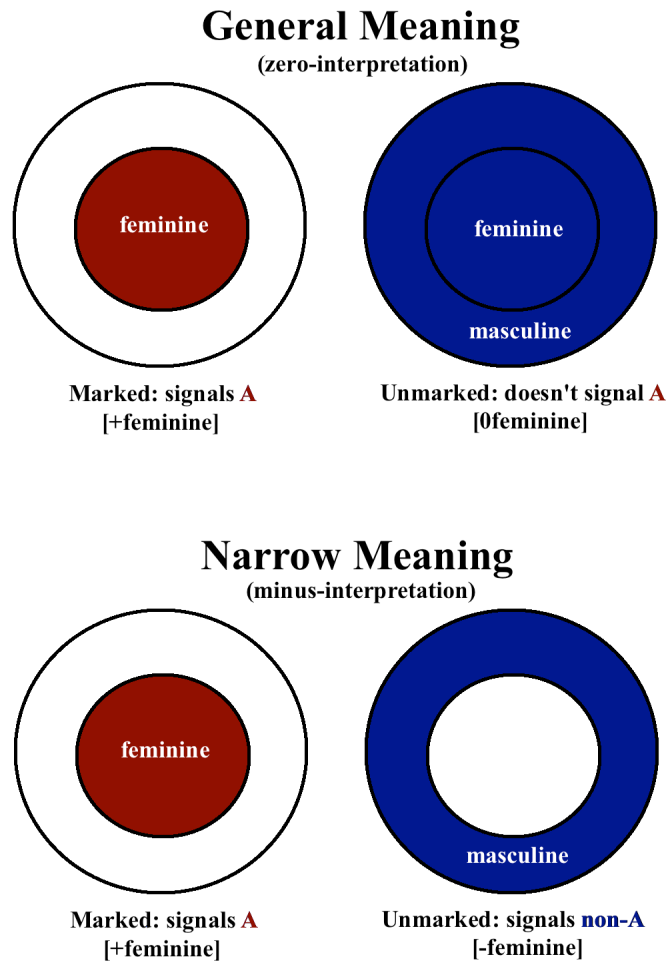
General Meaning
(zero-interpretation)

feminine

feminine

masculine

Marked: signals A
[+feminine]

Unmarked: doesn't signal A
[0feminine]

Narrow Meaning
(minus-interpretation)

feminine

masculine

Marked: signals A
[+feminine]

Unmarked: signals non-A
[-feminine]